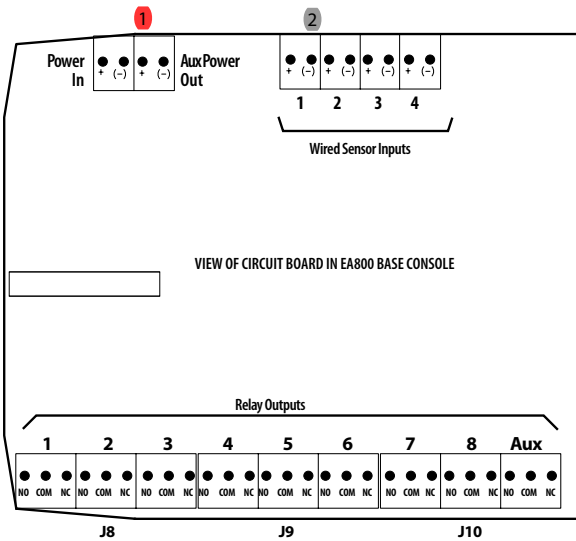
1

2

Power In

+ (–)

+ (–)

Aux Power Out

+ (–) + (–) + (–) + (–)

1 2 3 4

Wired Sensor Inputs

VIEW OF CIRCUIT BOARD IN EA800 BASE CONSOLE

Relay Outputs

1 2 3 4 5 6 7 8 Aux

NO COM NC NO COM NC NO COM NC NO COM NC NO COM NC NO COM NC NO COM NC NO COM NC NO COM NC

J8 J9 J10